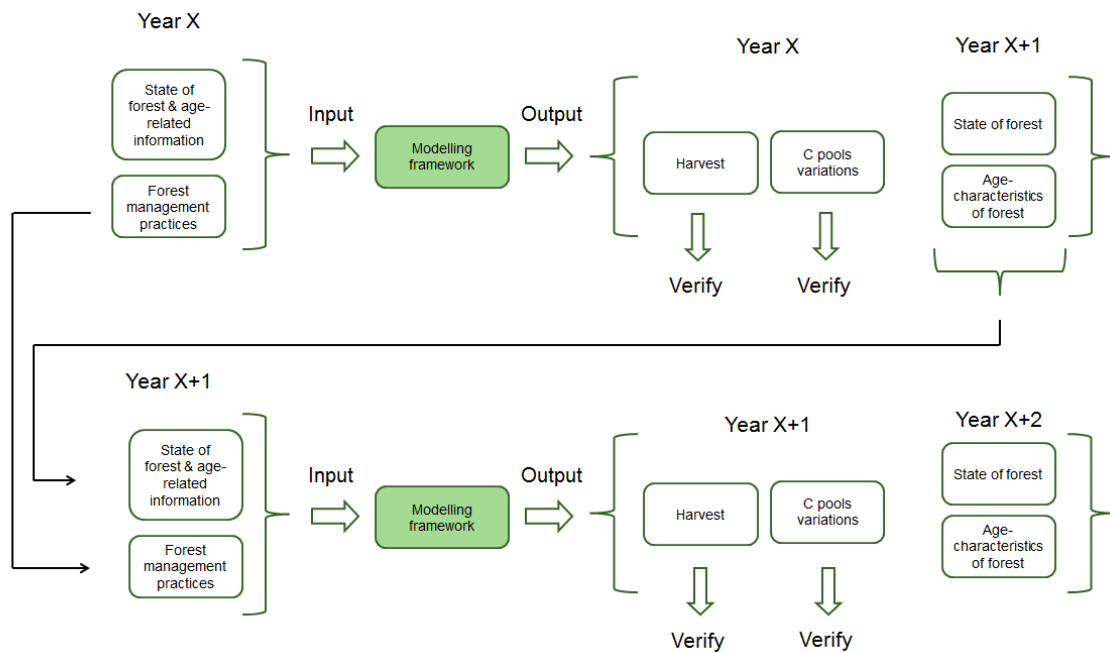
Year X

State of forest & age-related information

Forest management practices

Input

Modelling framework

Output

Year X

Harvest

C pools variations

Verify

Verify

Year X+1

State of forest

Age-characteristics of forest

Year X+1

State of forest & age-related information

Forest management practices

Input

Modelling framework

Output

Year X+1

Harvest

C pools variations

Verify

Verify

Year X+2

State of forest

Age-characteristics of forest